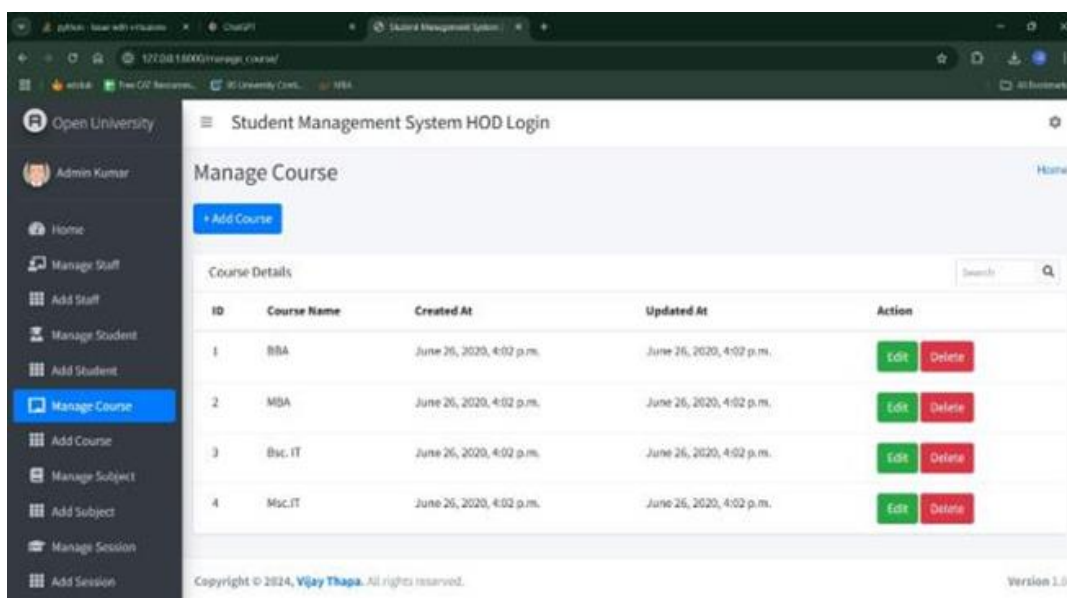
python - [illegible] | ChatGPT | Student Management System | +

127.0.0.1:8000/manage_course/

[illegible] | Free CAT Resources | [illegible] University Cont... | MBA | All Bookmarks

Open University

Admin Kumar

Home

Manage Staff

Add Staff

Manage Student

Add Student

Manage Course

Add Course

Manage Subject

Add Subject

Manage Session

Add Session

≡ Student Management System HOD Login

Manage Course

Home

+ Add Course

Course Details

Search

| ID | Course Name | Created At | Updated At | Action |
|---|---|---|---|---|
| 1 | BBA | June 26, 2020, 4:02 p.m. | June 26, 2020, 4:02 p.m. | Edit Delete |
| 2 | MBA | June 26, 2020, 4:02 p.m. | June 26, 2020, 4:02 p.m. | Edit Delete |
| 3 | Bsc. IT | June 26, 2020, 4:02 p.m. | June 26, 2020, 4:02 p.m. | Edit Delete |
| 4 | Msc.IT | June 26, 2020, 4:02 p.m. | June 26, 2020, 4:02 p.m. | Edit Delete |

Copyright © 2024, Vijay Thapa. All rights reserved.

Version 1.0